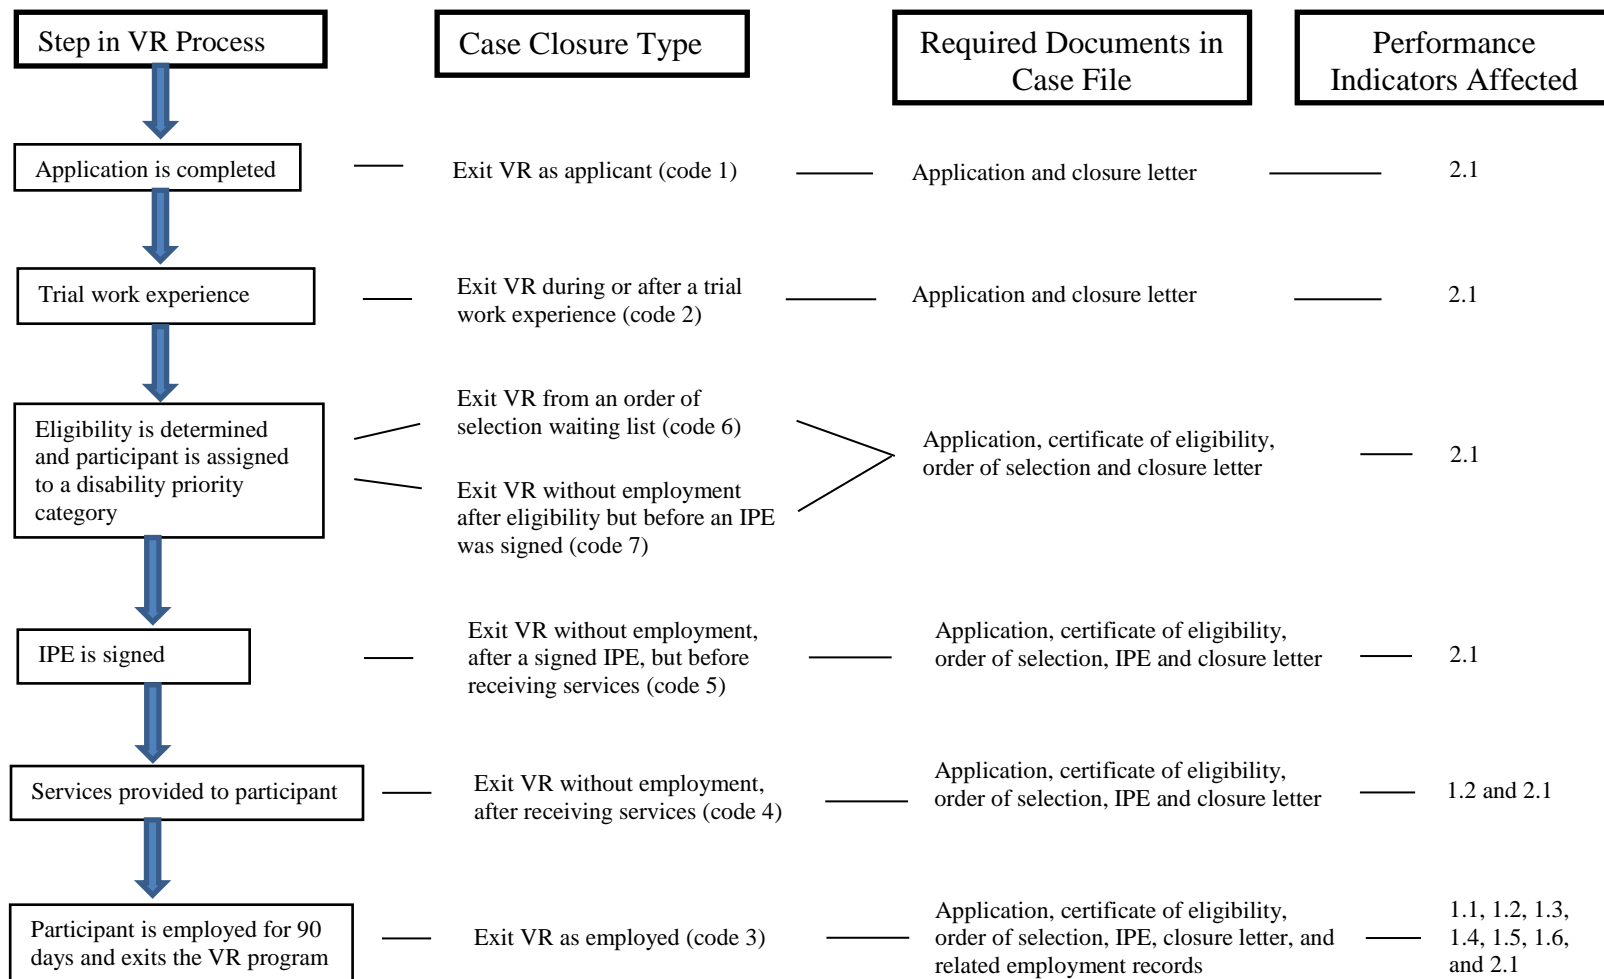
Step in VR Process

Case Closure Type

Required Documents in Case File

Performance Indicators Affected

Application is completed

Exit VR as applicant (code 1)

Application and closure letter

2.1

Trial work experience

Exit VR during or after a trial work experience (code 2)

Application and closure letter

2.1

Eligibility is determined and participant is assigned to a disability priority category

Exit VR from an order of selection waiting list (code 6)

Exit VR without employment after eligibility but before an IPE was signed (code 7)

Application, certificate of eligibility, order of selection and closure letter

2.1

IPE is signed

Exit VR without employment, after a signed IPE, but before receiving services (code 5)

Application, certificate of eligibility, order of selection, IPE and closure letter

2.1

Services provided to participant

Exit VR without employment, after receiving services (code 4)

Application, certificate of eligibility, order of selection, IPE and closure letter

1.2 and 2.1

Participant is employed for 90 days and exits the VR program

Exit VR as employed (code 3)

Application, certificate of eligibility, order of selection, IPE, closure letter, and related employment records

1.1, 1.2, 1.3, 1.4, 1.5, 1.6, and 2.1